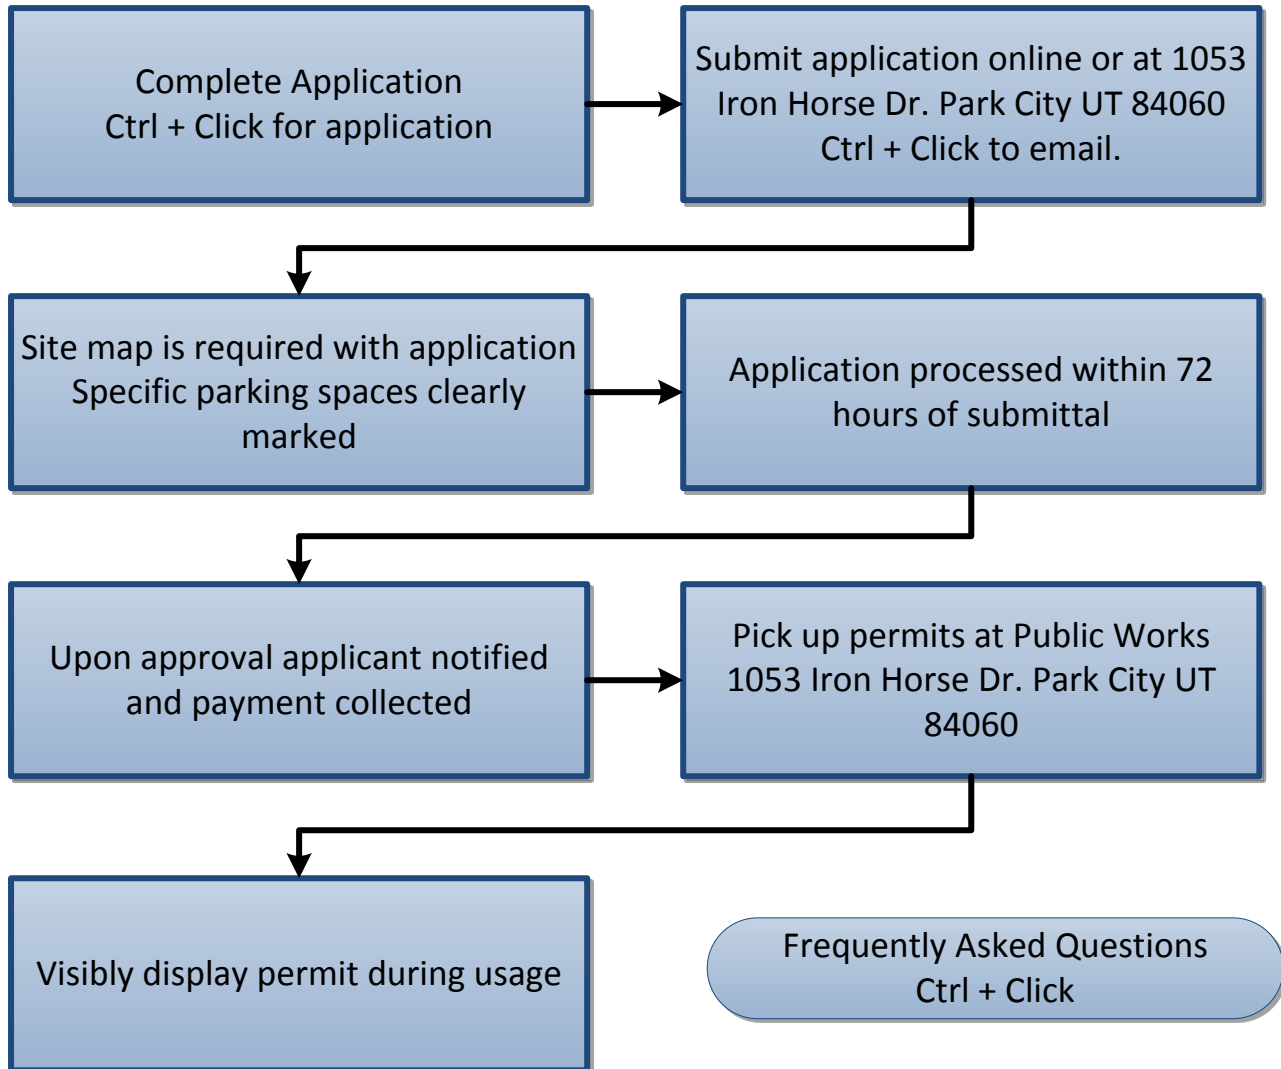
Complete Application
Ctrl + Click for application

Submit application online or at 1053 Iron Horse Dr. Park City UT 84060
Ctrl + Click to email.

Site map is required with application
Specific parking spaces clearly marked

Application processed within 72 hours of submittal

Upon approval applicant notified and payment collected

Pick up permits at Public Works
1053 Iron Horse Dr. Park City UT 84060

Visibly display permit during usage

Frequently Asked Questions
Ctrl + Click